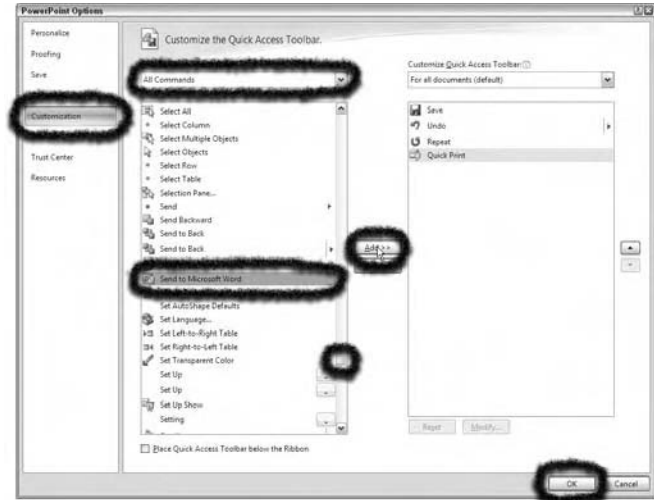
PowerPoint Options

Personalize
Proofing
Save
Customization
Trust Center
Resources

Customize the Quick Access Toolbar.

All Commands

Select All
Select Column
Select Multiple Objects
Select Objects
Select Row
Select Table
Selection Pane...
Send
Send Backward
Send to Back
Send to Back
Send to Microsoft Word
Set AutoShape Defaults
Set Language...
Set Left-to-Right Table
Set Right-to-Left Table
Set Transparent Color
Set Up
Set Up
Set Up Show
Setting

Add >>

Customize Quick Access Toolbar:
For all documents (default)

Save
Undo
Repeat
Quick Print

Reset
Modify...

Place Quick Access Toolbar below the Ribbon

OK
Cancel